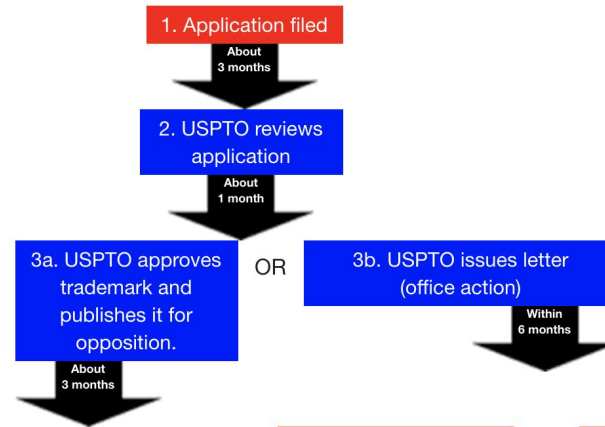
1. Application filed

About 3 months

2. USPTO reviews application

About 1 month

3a. USPTO approves trademark and publishes it for opposition.

OR

3b. USPTO issues letter (office action)

Within 6 months

About 3 months